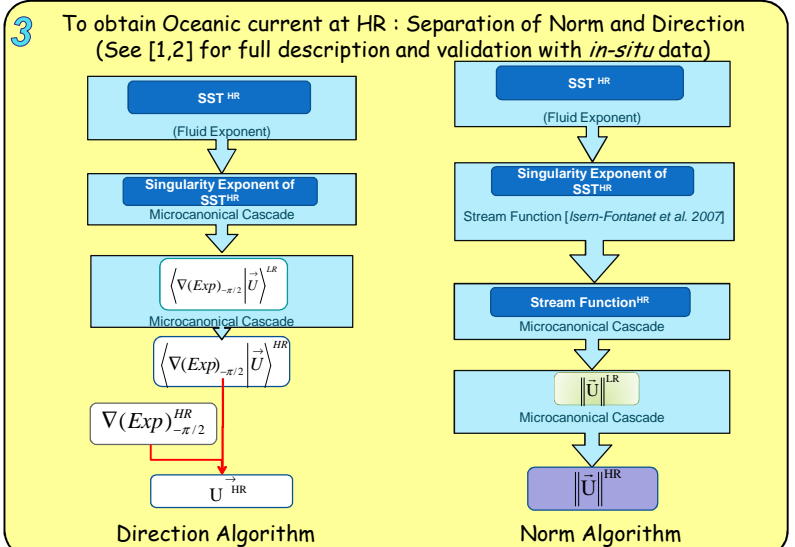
3

To obtain Oceanic current at HR : Separation of Norm and Direction (See [1,2] for full description and validation with *in-situ* data)

SST $^{HR}$

(Fluid Exponent)

Singularity Exponent of SST$^{HR}$

Microcanonical Cascade

$\left\langle \nabla(Exp)_{-\pi/2} \middle| \vec{U} \right\rangle^{LR}$

Microcanonical Cascade

$\left\langle \nabla(Exp)_{-\pi/2} \middle| \vec{U} \right\rangle^{HR}$

$\nabla(Exp)_{-\pi/2}^{HR}$

$\vec{U}^{HR}$

Direction Algorithm

SST $^{HR}$

(Fluid Exponent)

Singularity Exponent of SST$^{HR}$

Stream Function [*Isern-Fontanet et al. 2007*]

Stream Function$^{HR}$

Microcanonical Cascade

$\left\|\vec{U}\right\|^{LR}$

Microcanonical Cascade

$\left\|\vec{U}\right\|^{HR}$

Norm Algorithm